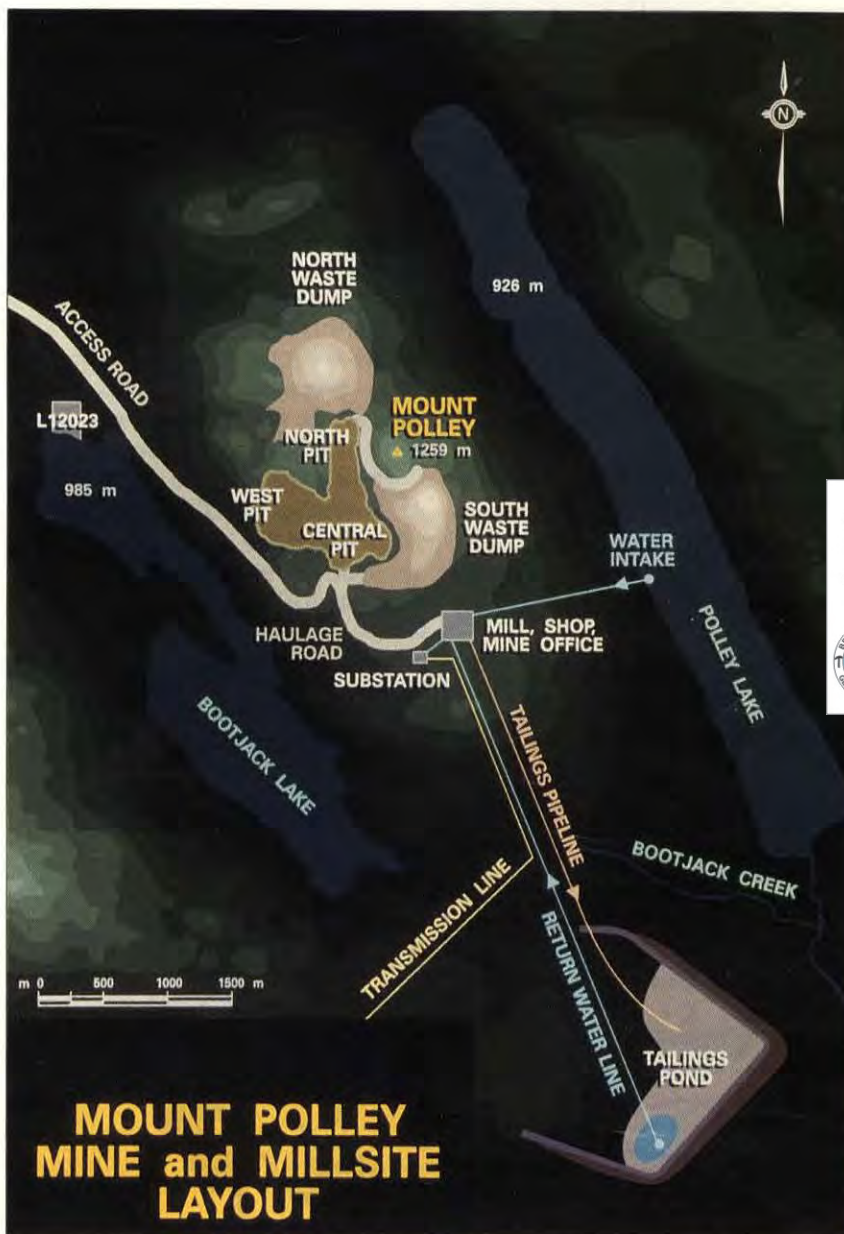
N

NORTH WASTE DUMP

926 m

ACCESS ROAD

L12023

MOUNT POLLEY
1259 m

NORTH PIT

985 m

WEST PIT

CENTRAL PIT

SOUTH WASTE DUMP

WATER INTAKE

HAULAGE ROAD

MILL, SHOP, MINE OFFICE

SUBSTATION

POLLEY LAKE

BOOTJACK LAKE

TAILINGS PIPELINE

BOOTJACK CREEK

TRANSMISSION LINE

RETURN WATER LINE

m 0 500 1000 1500 m

TAILINGS POND

MOUNT POLLEY MINE and MILLSITE LAYOUT